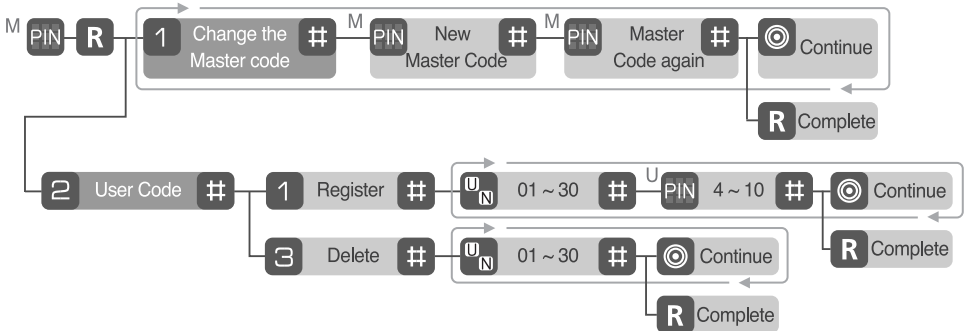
M PIN R 1 Change the Master code # M PIN New Master Code # M PIN Master Code again # Continue

R Complete

2 User Code # 1 Register # U N 01 ~ 30 # U PIN 4 ~ 10 # Continue

R Complete

3 Delete # U N 01 ~ 30 # Continue

R Complete